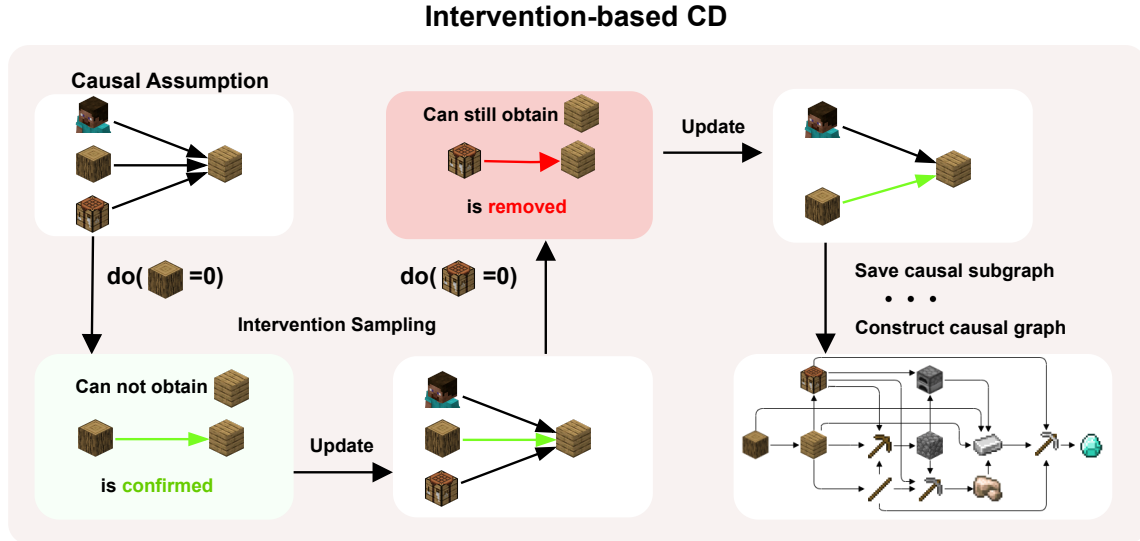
Intervention-based CD

Causal Assumption

do( =0)

Can not obtain

is confirmed

Update

Intervention Sampling

do( =0)

Can still obtain

is removed

Update

Save causal subgraph

• • •

Construct causal graph